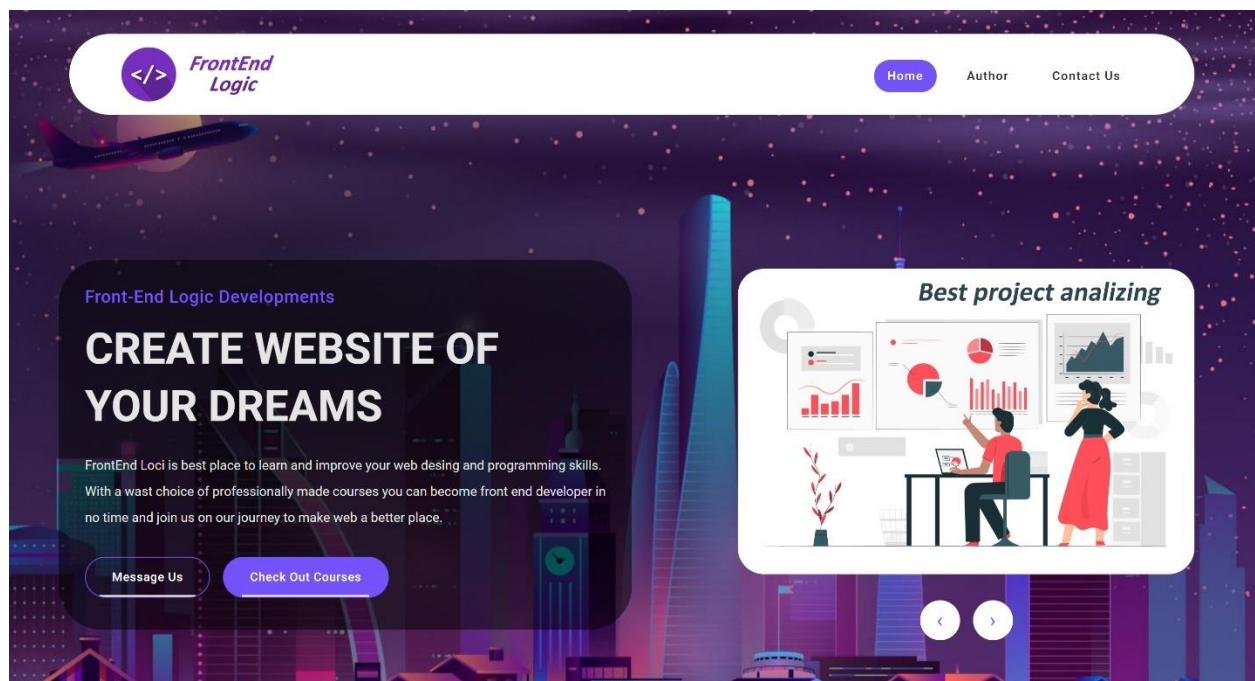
</>
FrontEnd Logic

Home Author Contact Us

Front-End Logic Developments

CREATE WEBSITE OF YOUR DREAMS

FrontEnd Loci is best place to learn and improve your web desing and programming skills. With a wast choice of professionally made courses you can become front end developer in no time and join us on our journey to make web a better place.

Message Us Check Out Courses

Best project analizing

‹ ›